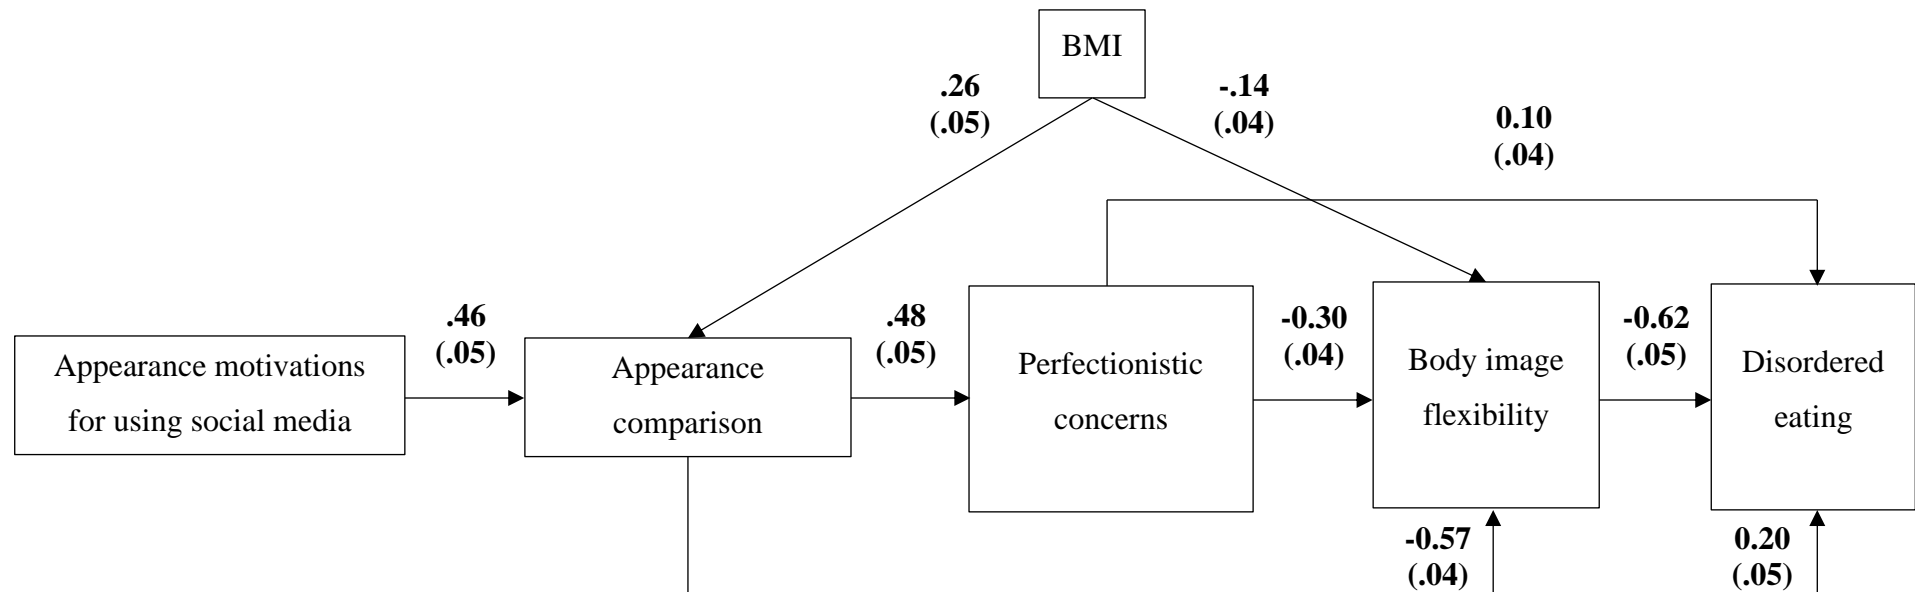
BMI

.26
(.05)

-.14
(.04)

0.10
(.04)

Appearance motivations for using social media

.46
(.05)

Appearance comparison

.48
(.05)

Perfectionistic concerns

-0.30
(.04)

Body image flexibility

-0.62
(.05)

Disordered eating

-0.57
(.04)

0.20
(.05)